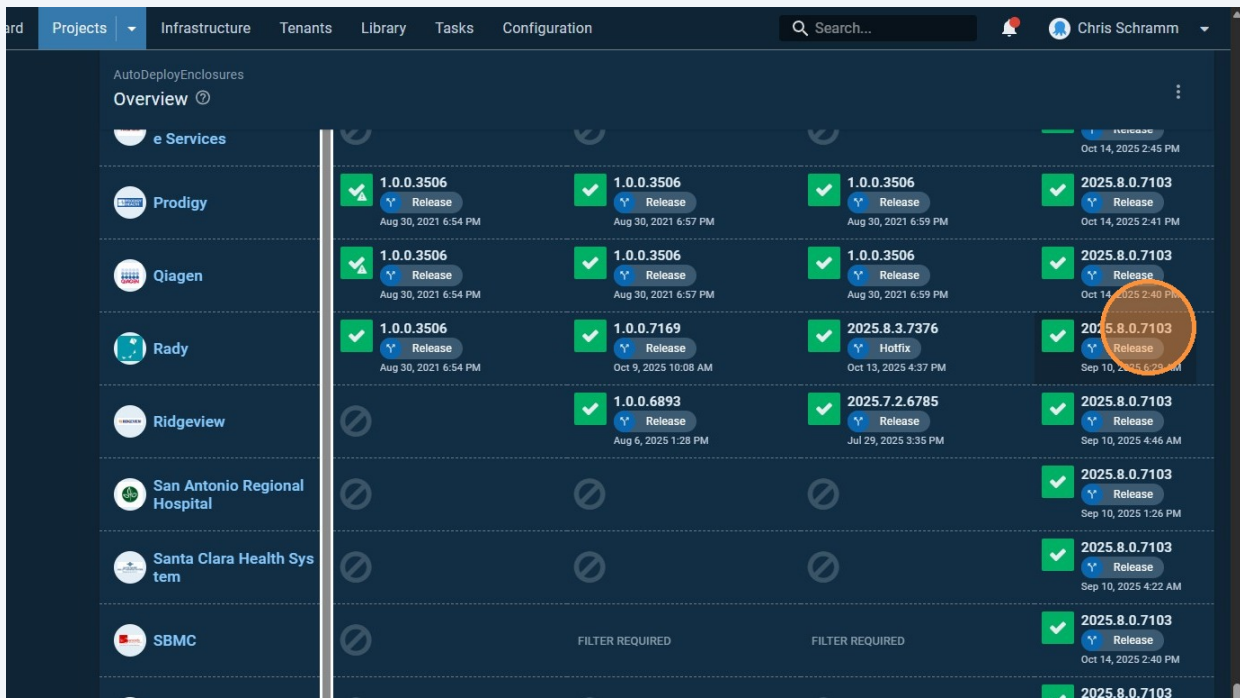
ard Projects Infrastructure Tenants Library Tasks Configuration Search... Chris Schramm

AutoDeployEnclosures
Overview

| | | | | |
|---|---|---|---|---|
| e Services | | | | Release Oct 14, 2025 2:45 PM |
| Prodigy | 1.0.0.3506 Release Aug 30, 2021 6:54 PM | 1.0.0.3506 Release Aug 30, 2021 6:57 PM | 1.0.0.3506 Release Aug 30, 2021 6:59 PM | 2025.8.0.7103 Release Oct 14, 2025 2:41 PM |
| Qiagen | 1.0.0.3506 Release Aug 30, 2021 6:54 PM | 1.0.0.3506 Release Aug 30, 2021 6:57 PM | 1.0.0.3506 Release Aug 30, 2021 6:59 PM | 2025.8.0.7103 Release Oct 14, 2025 2:40 PM |
| Rady | 1.0.0.3506 Release Aug 30, 2021 6:54 PM | 1.0.0.7169 Release Oct 9, 2025 10:08 AM | 2025.8.3.7376 Hotfix Oct 13, 2025 4:37 PM | 2025.8.0.7103 Release Sep 10, 2025 6:29 AM |
| Ridgeview | | 1.0.0.6893 Release Aug 6, 2025 1:28 PM | 2025.7.2.6785 Release Jul 29, 2025 3:35 PM | 2025.8.0.7103 Release Sep 10, 2025 4:46 AM |
| San Antonio Regional Hospital | | | | 2025.8.0.7103 Release Sep 10, 2025 1:26 PM |
| Santa Clara Health System | | | | 2025.8.0.7103 Release Sep 10, 2025 4:22 AM |
| SBMC | | FILTER REQUIRED | FILTER REQUIRED | 2025.8.0.7103 Release Oct 14, 2025 2:40 PM |
| | | | | 2025.8.0.7103 |